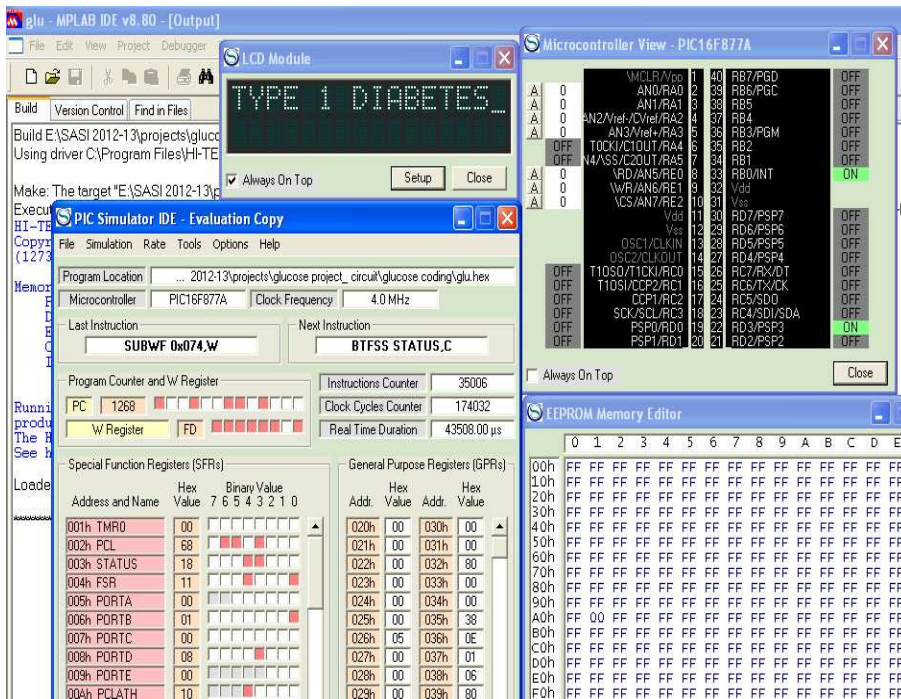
glu - MPLAB IDE v8.80 - [Output]

File Edit View Project Debugger

Build | Version Control | Find in Files

Build E:\SASI 2012-13\projects\gluco
Using driver C:\Program Files\HI-TE

Make: The target "E:\SASI 2012-13\p
Execut
HI-TE
Copyr
(1273

Memor

Runni
produ
The H
See h

Loade

LCD Module

TYPE 1 DIABETES_

Always On Top | Setup | Close

PIC Simulator IDE - Evaluation Copy

File Simulation Rate Tools Options Help

Program Location | ... 2012-13\projects\glucose project_ circuit\glucose coding\glu.hex

Microcontroller | PIC16F877A | Clock Frequency | 4.0 MHz

Last Instruction: SUBWF 0x074,W
Next Instruction: BTFSS STATUS,C

Program Counter and W Register
PC 1268
W Register FD

Instructions Counter | 35006
Clock Cycles Counter | 174032
Real Time Duration | 43508.00 µs

Special Function Registers (SFRs)

| Address and Name | Hex Value | Binary Value 7 6 5 4 3 2 1 0 |
|---|---|---|
| 001h TMR0 | 00 | |
| 002h PCL | 68 | |
| 003h STATUS | 18 | |
| 004h FSR | 11 | |
| 005h PORTA | 00 | |
| 006h PORTB | 01 | |
| 007h PORTC | 00 | |
| 008h PORTD | 08 | |
| 009h PORTE | 00 | |
| 00Ah PCLATH | 10 | |

General Purpose Registers (GPRs)

| Addr. | Hex Value | Addr. | Hex Value |
|---|---|---|---|
| 020h | 00 | 030h | 00 |
| 021h | 00 | 031h | 00 |
| 022h | 00 | 032h | 80 |
| 023h | 00 | 033h | 00 |
| 024h | 00 | 034h | 00 |
| 025h | 00 | 035h | 38 |
| 026h | 05 | 036h | 0E |
| 027h | 00 | 037h | 01 |
| 028h | 00 | 038h | 06 |
| 029h | 00 | 039h | 80 |

Microcontroller View - PIC16F877A

| | | Pin | Pin | | |
|---|---|---|---|---|---|
| | \MCLR/Vpp | 1 | 40 | RB7/PGD | OFF |
| A 0 | AN0/RA0 | 2 | 39 | RB6/PGC | OFF |
| A 0 | AN1/RA1 | 3 | 38 | RB5 | OFF |
| A 0 | AN2/Vref-/CVref/RA2 | 4 | 37 | RB4 | OFF |
| A 0 | AN3/Vref+/RA3 | 5 | 36 | RB3/PGM | OFF |
| OFF | T0CKI/C1OUT/RA4 | 6 | 35 | RB2 | OFF |
| OFF | AN4/SS/C2OUT/RA5 | 7 | 34 | RB1 | OFF |
| A 0 | \RD/AN5/RE0 | 8 | 33 | RB0/INT | ON |
| A 0 | \WR/AN6/RE1 | 9 | 32 | Vdd | |
| A 0 | \CS/AN7/RE2 | 10 | 31 | Vss | |
| | Vdd | 11 | 30 | RD7/PSP7 | OFF |
| | Vss | 12 | 29 | RD6/PSP6 | OFF |
| | OSC1/CLKIN | 13 | 28 | RD5/PSP5 | OFF |
| | OSC2/CLKOUT | 14 | 27 | RD4/PSP4 | OFF |
| OFF | T1OSO/T1CKI/RC0 | 15 | 26 | RC7/RX/DT | OFF |
| OFF | T1OSI/CCP2/RC1 | 16 | 25 | RC6/TX/CK | OFF |
| OFF | CCP1/RC2 | 17 | 24 | RC5/SDO | OFF |
| OFF | SCK/SCL/RC3 | 18 | 23 | RC4/SDI/SDA | OFF |
| OFF | PSP0/RD0 | 19 | 22 | RD3/PSP3 | ON |
| OFF | PSP1/RD1 | 20 | 21 | RD2/PSP2 | OFF |

Always On Top | Close

EEPROM Memory Editor

| | 0 | 1 | 2 | 3 | 4 | 5 | 6 | 7 | 8 | 9 | A | B | C | D | E |
|---|---|---|---|---|---|---|---|---|---|---|---|---|---|---|---|
| 00h | FF | FF | FF | FF | FF | FF | FF | FF | FF | FF | FF | FF | FF | FF | FF |
| 10h | FF | FF | FF | FF | FF | FF | FF | FF | FF | FF | FF | FF | FF | FF | FF |
| 20h | FF | FF | FF | FF | FF | FF | FF | FF | FF | FF | FF | FF | FF | FF | FF |
| 30h | FF | FF | FF | FF | FF | FF | FF | FF | FF | FF | FF | FF | FF | FF | FF |
| 40h | FF | FF | FF | FF | FF | FF | FF | FF | FF | FF | FF | FF | FF | FF | FF |
| 50h | FF | FF | FF | FF | FF | FF | FF | FF | FF | FF | FF | FF | FF | FF | FF |
| 60h | FF | FF | FF | FF | FF | FF | FF | FF | FF | FF | FF | FF | FF | FF | FF |
| 70h | FF | FF | FF | FF | FF | FF | FF | FF | FF | FF | FF | FF | FF | FF | FF |
| 80h | FF | FF | FF | FF | FF | FF | FF | FF | FF | FF | FF | FF | FF | FF | FF |
| 90h | FF | FF | FF | FF | FF | FF | FF | FF | FF | FF | FF | FF | FF | FF | FF |
| A0h | FF | 00 | FF | FF | FF | FF | FF | FF | FF | FF | FF | FF | FF | FF | FF |
| B0h | FF | FF | FF | FF | FF | FF | FF | FF | FF | FF | FF | FF | FF | FF | FF |
| C0h | FF | FF | FF | FF | FF | FF | FF | FF | FF | FF | FF | FF | FF | FF | FF |
| D0h | FF | FF | FF | FF | FF | FF | FF | FF | FF | FF | FF | FF | FF | FF | FF |
| E0h | FF | FF | FF | FF | FF | FF | FF | FF | FF | FF | FF | FF | FF | FF | FF |
| F0h | FF | FF | FF | FF | FF | FF | FF | FF | FF | FF | FF | FF | FF | FF | FF |